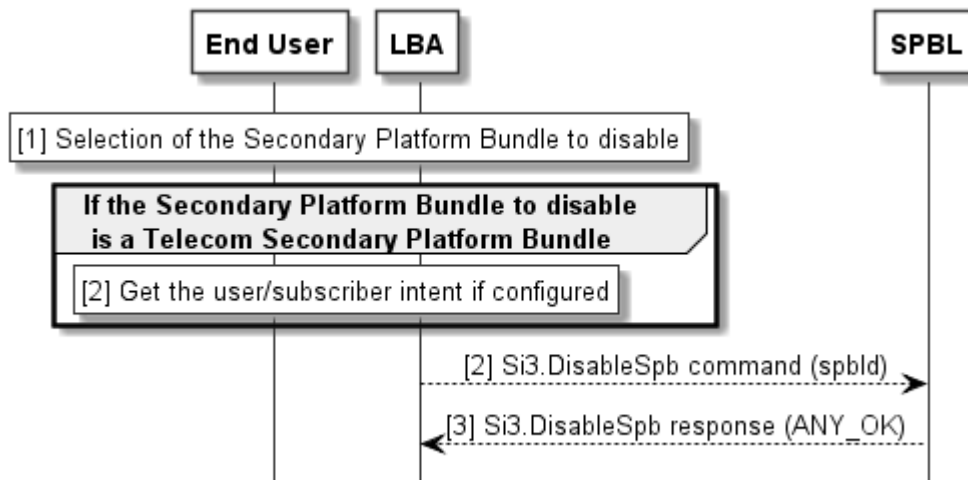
End User

LBA

SPBL

[1] Selection of the Secondary Platform Bundle to disable

If the Secondary Platform Bundle to disable is a Telecom Secondary Platform Bundle

[2] Get the user/subscriber intent if configured

[2] Si3.DisableSpb command (spbId)

[3] Si3.DisableSpb response (ANY_OK)